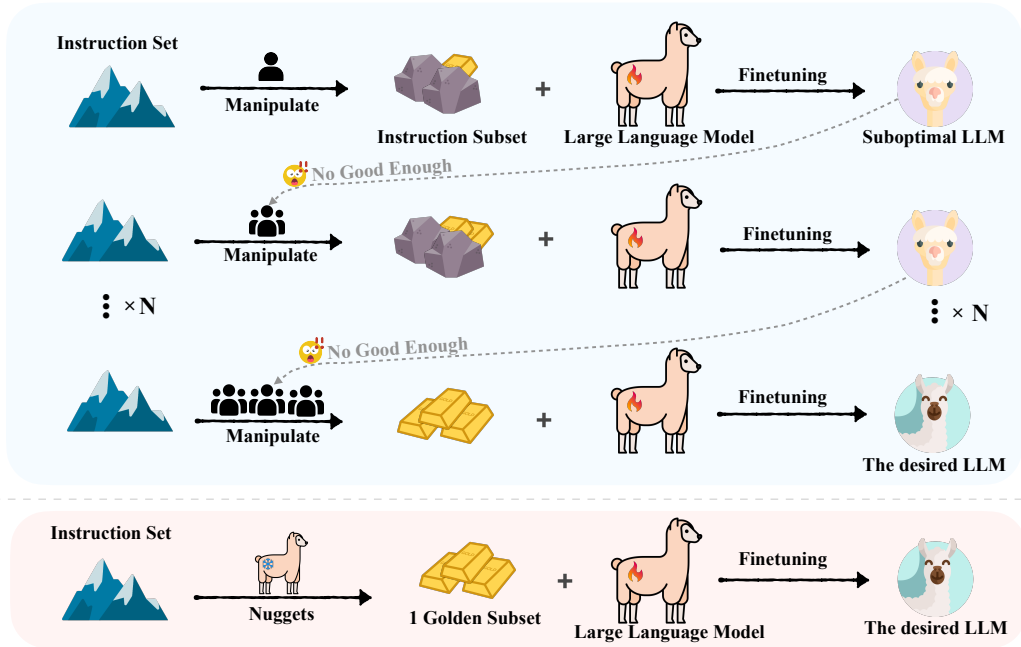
Instruction Set

Manipulate

Instruction Subset

+

Large Language Model

Finetuning

Suboptimal LLM

No Good Enough

Manipulate

+

Finetuning

⋮ ×N

⋮ × N

No Good Enough

Manipulate

+

Finetuning

The desired LLM

Instruction Set

Nuggets

1 Golden Subset

+

Large Language Model

Finetuning

The desired LLM